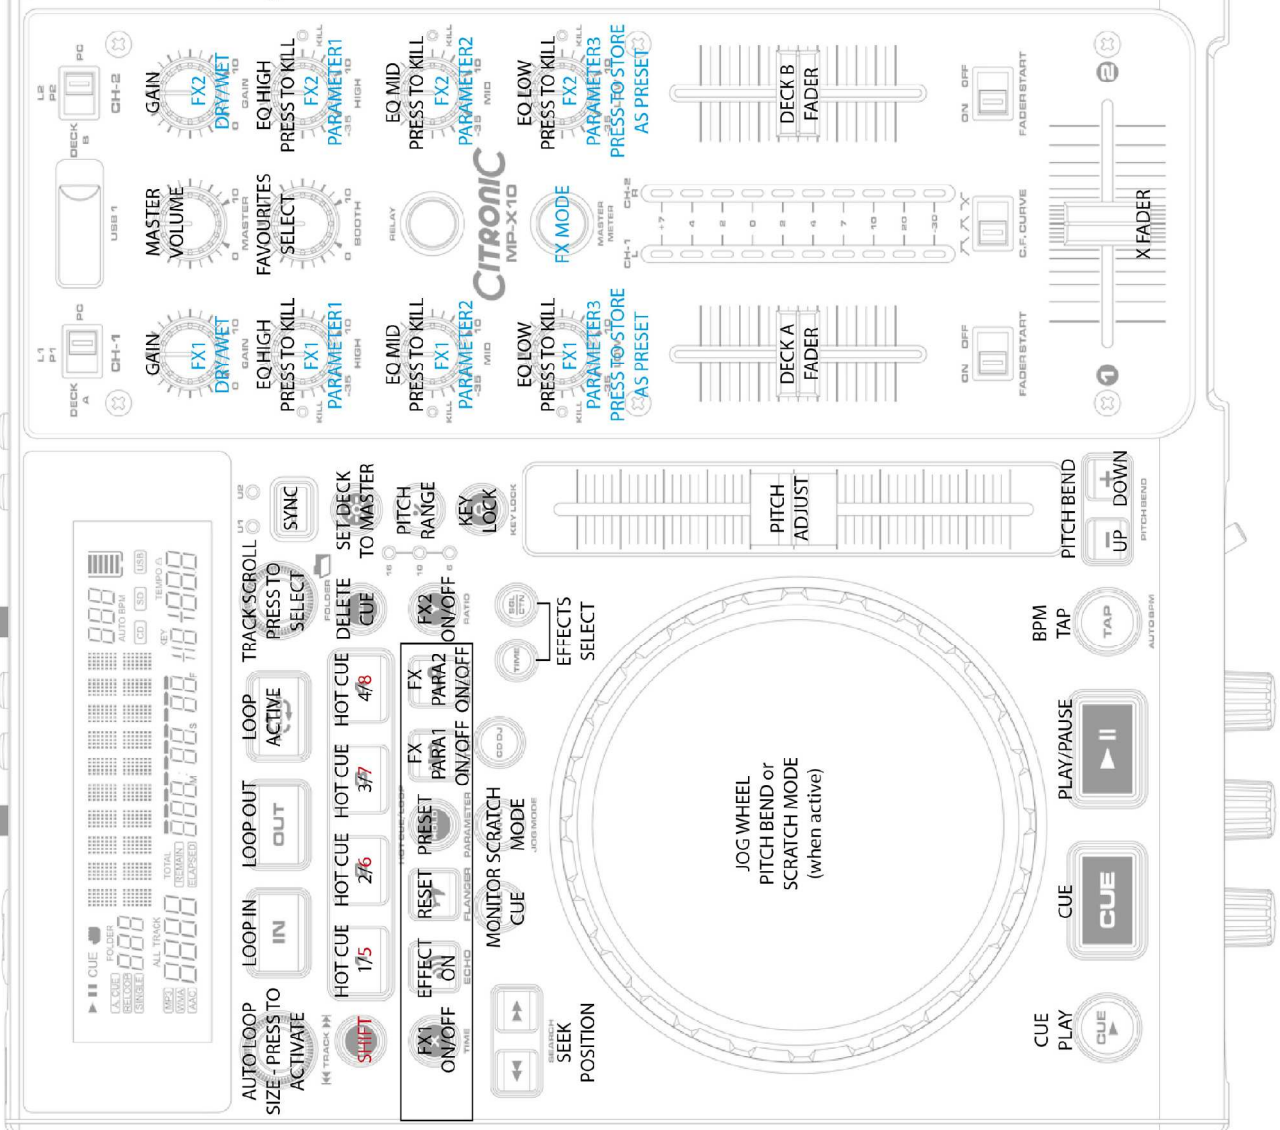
DECK B
CH-2
L2 P2
PC
USB 1
PC
L1 P1
CH-1
DECK A

GAIN
FX2
DRY/WET
0 GAIN 10

EQ HIGH
PRESS TO KILL
FX2
PARAMETER1
-35 HIGH 10
KILL

EQ MID
PRESS TO KILL
FX2
PARAMETER2
-35 MID 10
KILL

EQ LOW
PRESS TO KILL
FX2
PARAMETER3
PRESS TO STORE
AS PRESET
KILL

DECK B
FADER

ON OFF
FADERSTART

MASTER
VOLUME
0 MASTER 10

FAVOURITES
SELECT
0 BOOTH 10

RELAY

CITRONIC
MP-X10

FX MODE

MASTER METER
CH-1 L
CH-2 R
+7 4 2 0 2 4 7 10 20 30

C.F. CURVE

X FADER

GAIN
FX1
DRY/WET
0 GAIN 10

EQ HIGH
PRESS TO KILL
FX1
PARAMETER1
-35 HIGH 10
KILL

EQ MID
PRESS TO KILL
FX1
PARAMETER2
-35 MID 10
KILL

EQ LOW
PRESS TO KILL
FX1
PARAMETER3
PRESS TO STORE
AS PRESET
KILL

DECK A
FADER

ON OFF
FADERSTART

U1 U2
SYNC
SET DECK
TO MASTER
PITCH
RANGE
16 10 6
KEY
LOCK
KEY LOCK

PITCH
ADJUST

PITCH BEND
UP
DOWN
PITCH BEND

TRACK SCROLL
PRESS TO
SELECT
FOLDER
DELETE
CUE
FX2
ON/OFF
RATIO
SGL CTN
TIME
EFFECTS
SELECT

BPM
TAP
TAP
AUTO BPM

LOOP
ACTIVE
HOT CUE
4/8
FX
PARA2
ON/OFF

LOOP OUT
OUT
HOT CUE
3/7
FX
PARA1
ON/OFF
CD DJ

HOT CUE
2/6
PRESET
HOLD
PARAMETER
MONITOR SCRATCH
MODE
JOG MODE

LOOP IN
IN
HOT CUE
1/5
RESET
FLANGER
CUE

EFFECT
ON
ECHO

AUTO LOOP
SIZE - PRESS TO
ACTIVATE
TRACK
SHIFT
FX1
ON/OFF
TIME
SEARCH
SEEK
POSITION

JOG WHEEL
PITCH BEND or
SCRATCH MODE
(when active)

PLAY/PAUSE
CUE
CUE
CUE
PLAY
CUE

CUE
A.CUE
RELOOP
SINGLE
FOLDER
888
ALL TRACK
8888
MP3
WMA
AAC
TOTAL
REMAIN
ELAPSED
888M 88S 88F
AUTO BPM
888
CD
SD
USB
KEY
TEMPO
+18.888